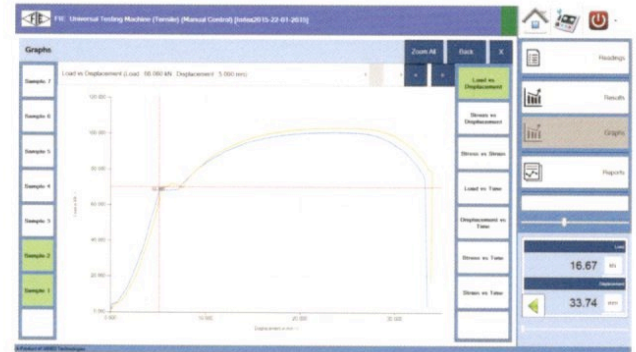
FIE Universal Testing Machine (Tensile) (Manual Control) [tmtea2015-22-01-2015]

Graphs

Zoom All
Back
X

Sample 7
Sample 6
Sample 5
Sample 4
Sample 3
Sample 2
Sample 1

Load vs Displacement (Load: 38.080 kN Displacement: 5.090 mm)

120.000
100.000
80.000
60.000
40.000
20.000
0.000

0.000
10.000
20.000
30.000

Displacement in mm

Load vs Displacement
Stress vs Displacement
Stress vs Strain
Load vs Time
Displacement vs Time
Stress vs Time
Strain vs Time

Headings
Results
Graphs
Reports

Load
16.67 kN
Displacement
33.74 mm

A Product of AIMIL Technologies